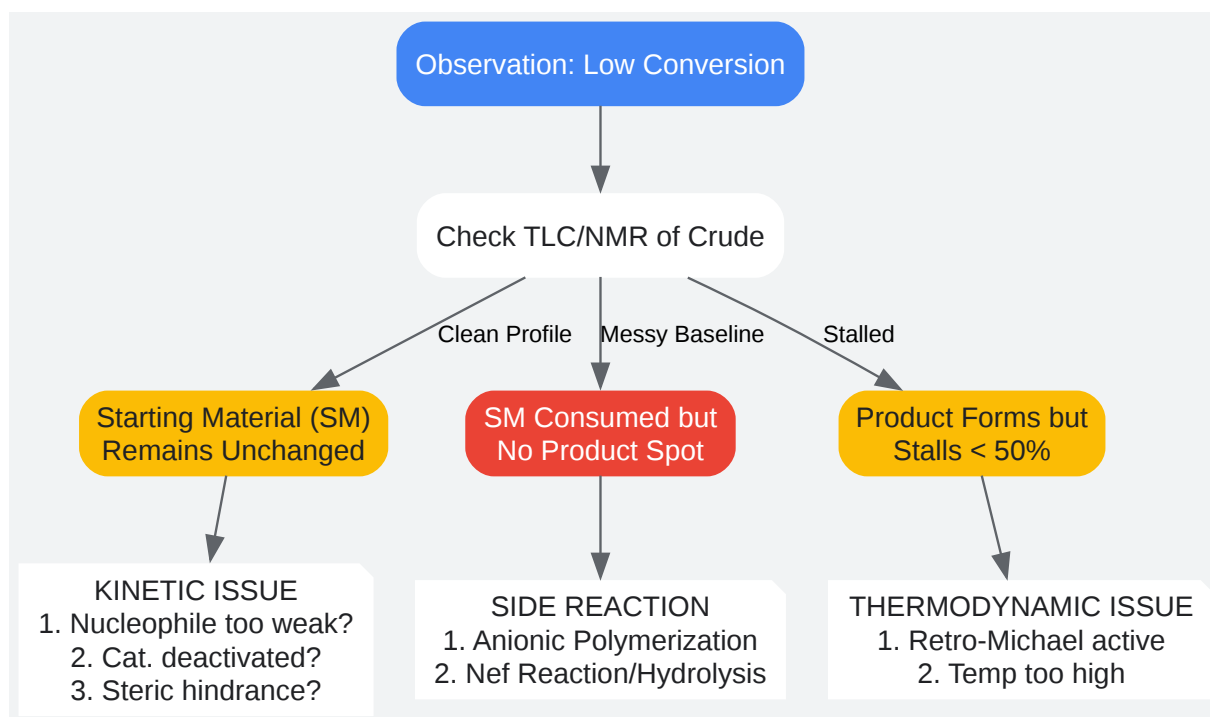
Observation: Low Conversion

Check TLC/NMR of Crude

Clean Profile

Messy Baseline

Stalled

Starting Material (SM) Remains Unchanged

SM Consumed but No Product Spot

Product Forms but Stalls < 50%

KINETIC ISSUE
1. Nucleophile too weak?
2. Cat. deactivated?
3. Steric hindrance?

SIDE REACTION
1. Anionic Polymerization
2. Nef Reaction/Hydrolysis

THERMODYNAMIC ISSUE
1. Retro-Michael active
2. Temp too high